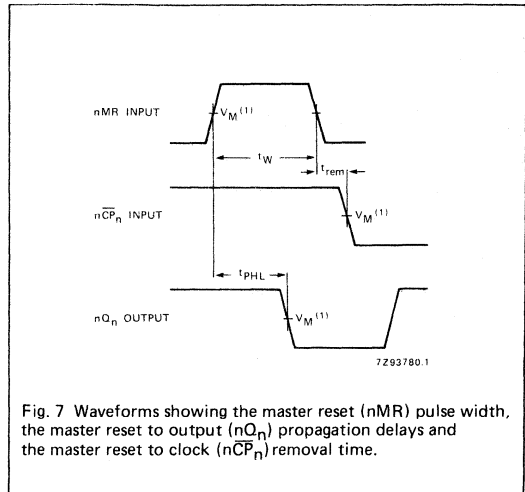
nMR INPUT

$V_M$ $^{(1)}$

$t_W$

$t_{rem}$

$n\overline{CP}_n$ INPUT

$V_M$ $^{(1)}$

$t_{PHL}$

$nQ_n$ OUTPUT

$V_M$ $^{(1)}$

7Z93780.1

Fig. 7 Waveforms showing the master reset (nMR) pulse width, the master reset to output ($nQ_n$) propagation delays and the master reset to clock ($n\overline{CP}_n$) removal time.